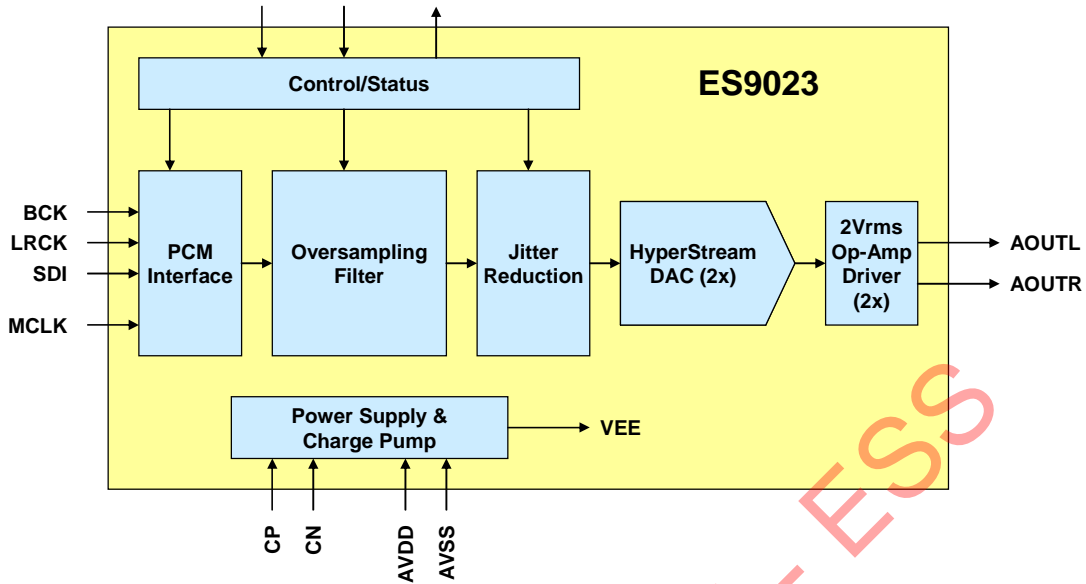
Control/Status

ES9023

BCK
LRCK
SDI
MCLK

PCM Interface

Oversampling Filter

Jitter Reduction

HyperStream DAC (2x)

2Vrms Op-Amp Driver (2x)

AOUTL
AOUTR

Power Supply & Charge Pump

VEE

CP
CN
AVDD
AVSS

ESS